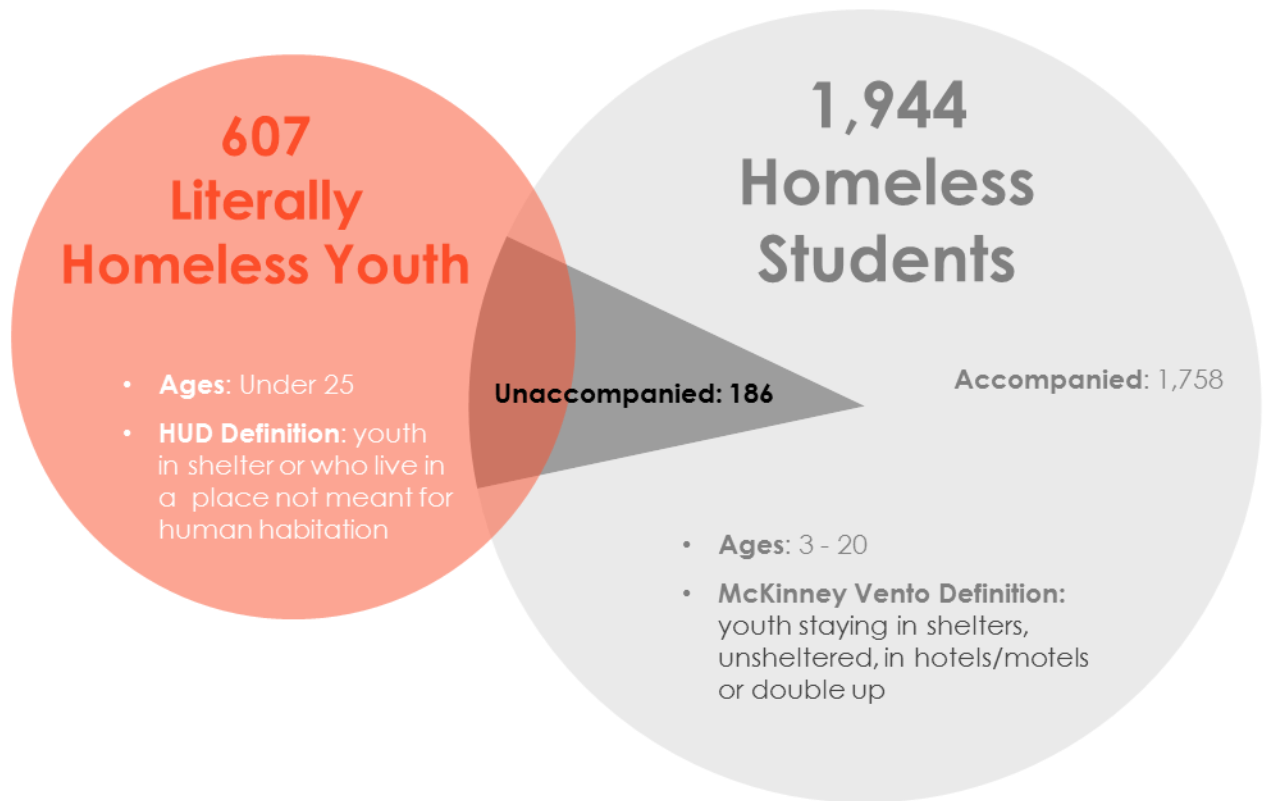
607
Literally
Homeless Youth

- Ages: Under 25
- HUD Definition: youth in shelter or who live in a place not meant for human habitation

Unaccompanied: 186

1,944
Homeless
Students

Accompanied: 1,758

- Ages: 3 - 20
- McKinney Vento Definition: youth staying in shelters, unsheltered, in hotels/motels or double up